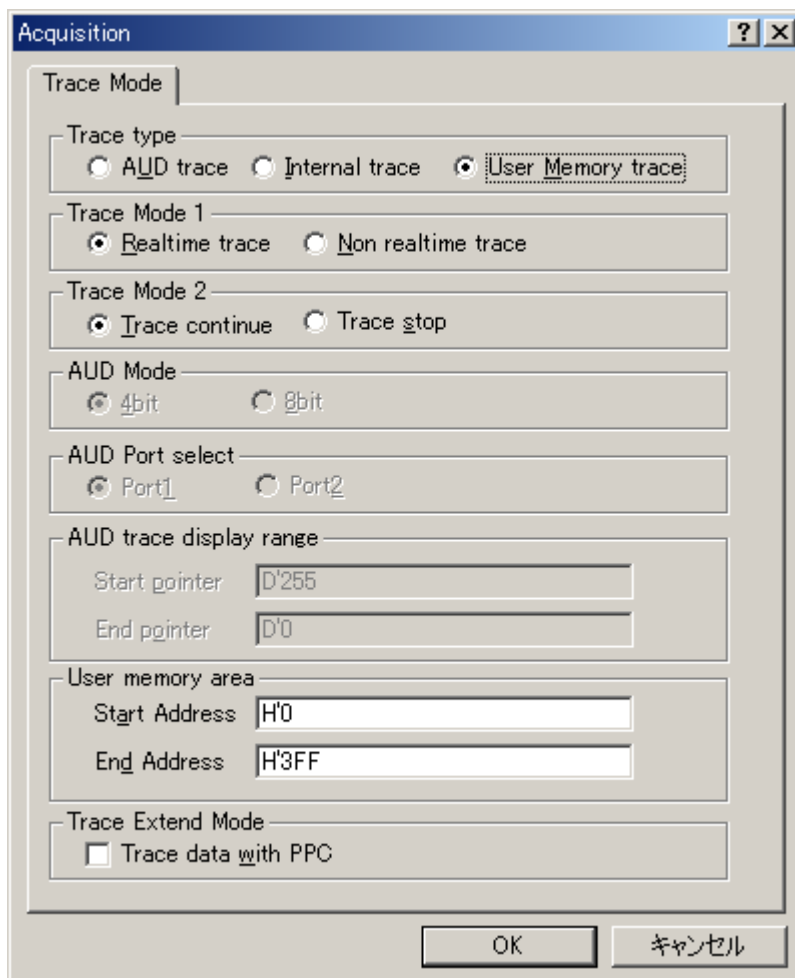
Acquisition

?

Trace Mode

Trace type
AUD trace
Internal trace
User Memory trace

Trace Mode 1
Realtime trace
Non realtime trace

Trace Mode 2
Trace continue
Trace stop

AUD Mode
4bit
8bit

AUD Port select
Port1
Port2

AUD trace display range
Start pointer D'255
End pointer D'0

User memory area
Start Address H'0
End Address H'3FF

Trace Extend Mode
Trace data with PPC

OK
キャンセル